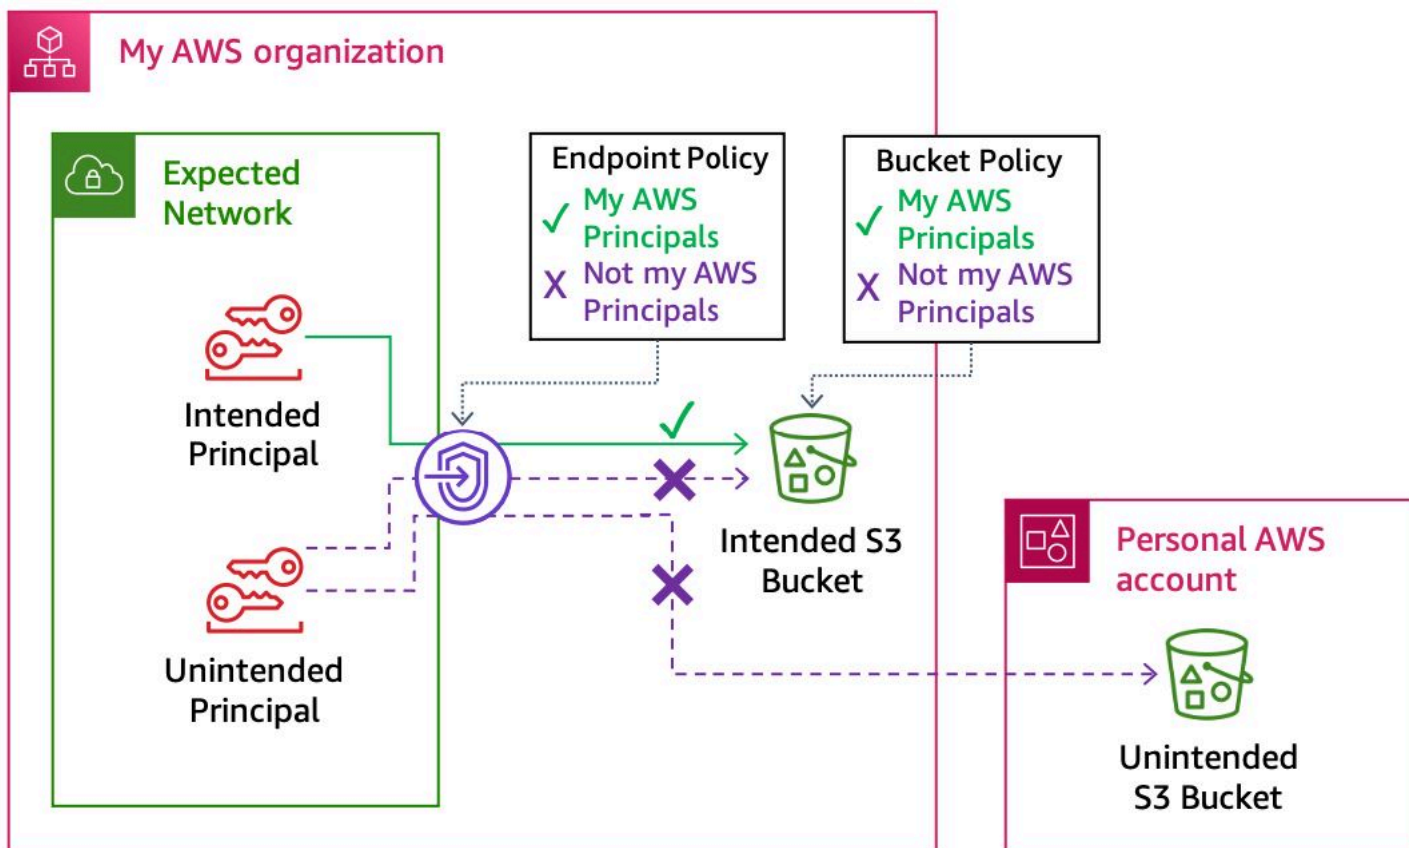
My AWS organization

Expected Network

Endpoint Policy
✓ My AWS Principals
X Not my AWS Principals

Bucket Policy
✓ My AWS Principals
X Not my AWS Principals

Intended Principal

Unintended Principal

Intended S3 Bucket

Personal AWS account

Unintended S3 Bucket